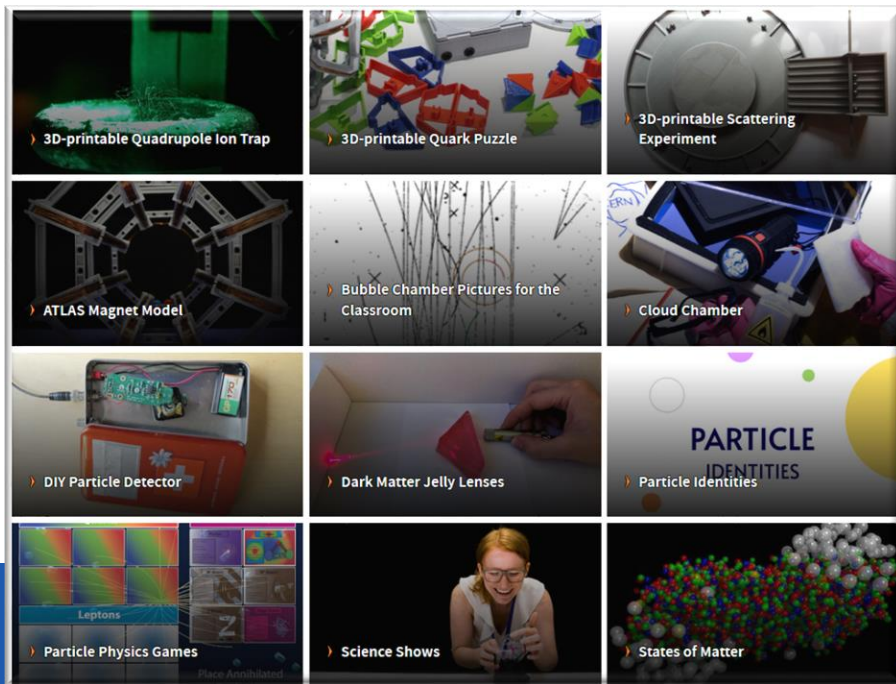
› 3D-printable Quadrupole Ion Trap

› 3D-printable Quark Puzzle

› 3D-printable Scattering Experiment

› ATLAS Magnet Model

› Bubble Chamber Pictures for the Classroom

› Cloud Chamber

› DIY Particle Detector

› Dark Matter Jelly Lenses

PARTICLE IDENTITIES

› Particle Identities

Leptons

Z

Place Annihilated

› Particle Physics Games

› Science Shows

› States of Matter